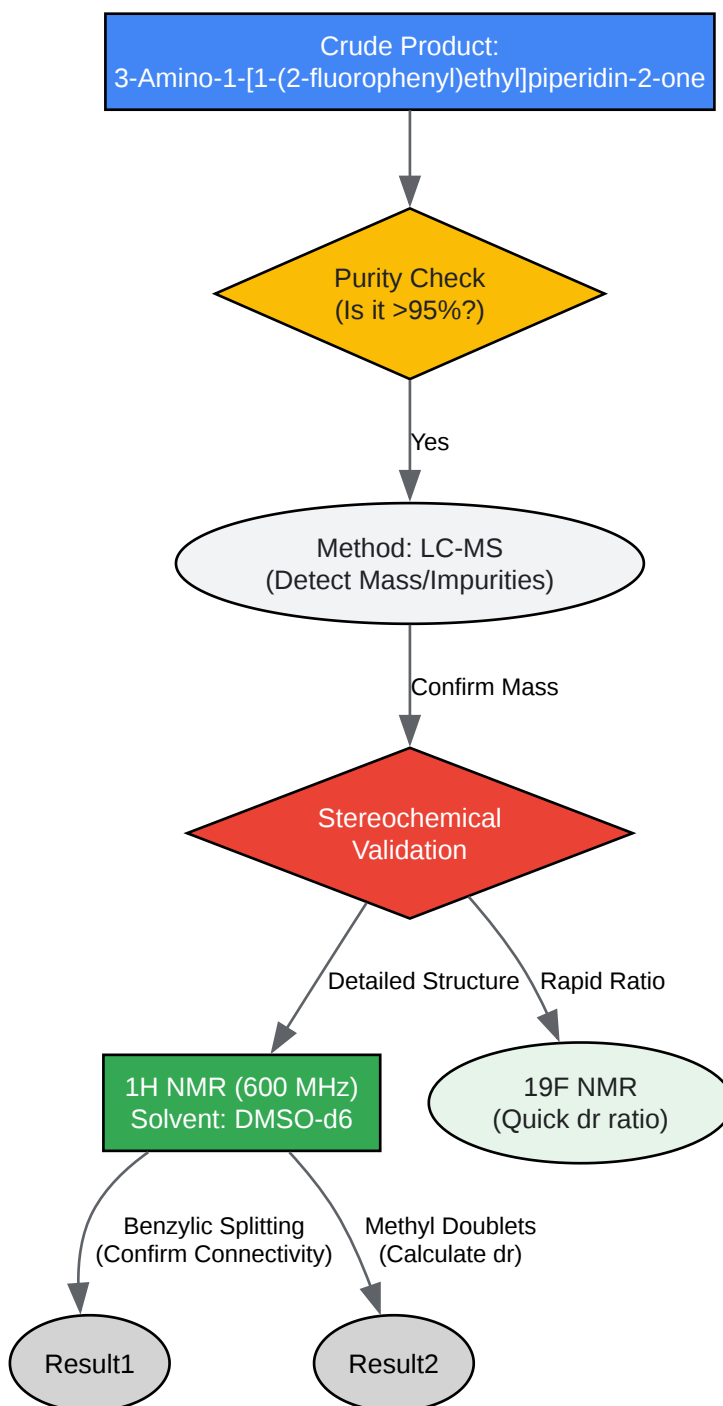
Crude Product:
3-Amino-1-[1-(2-fluorophenyl)ethyl]piperidin-2-one

Purity Check
(Is it >95%?)

Yes

Method: LC-MS
(Detect Mass/Impurities)

Confirm Mass

Stereochemical
Validation

Detailed Structure

Rapid Ratio

1H NMR (600 MHz)
Solvent: DMSO-d6

19F NMR
(Quick dr ratio)

Benzylic Splitting
(Confirm Connectivity)

Methyl Doublets
(Calculate dr)

Result1

Result2